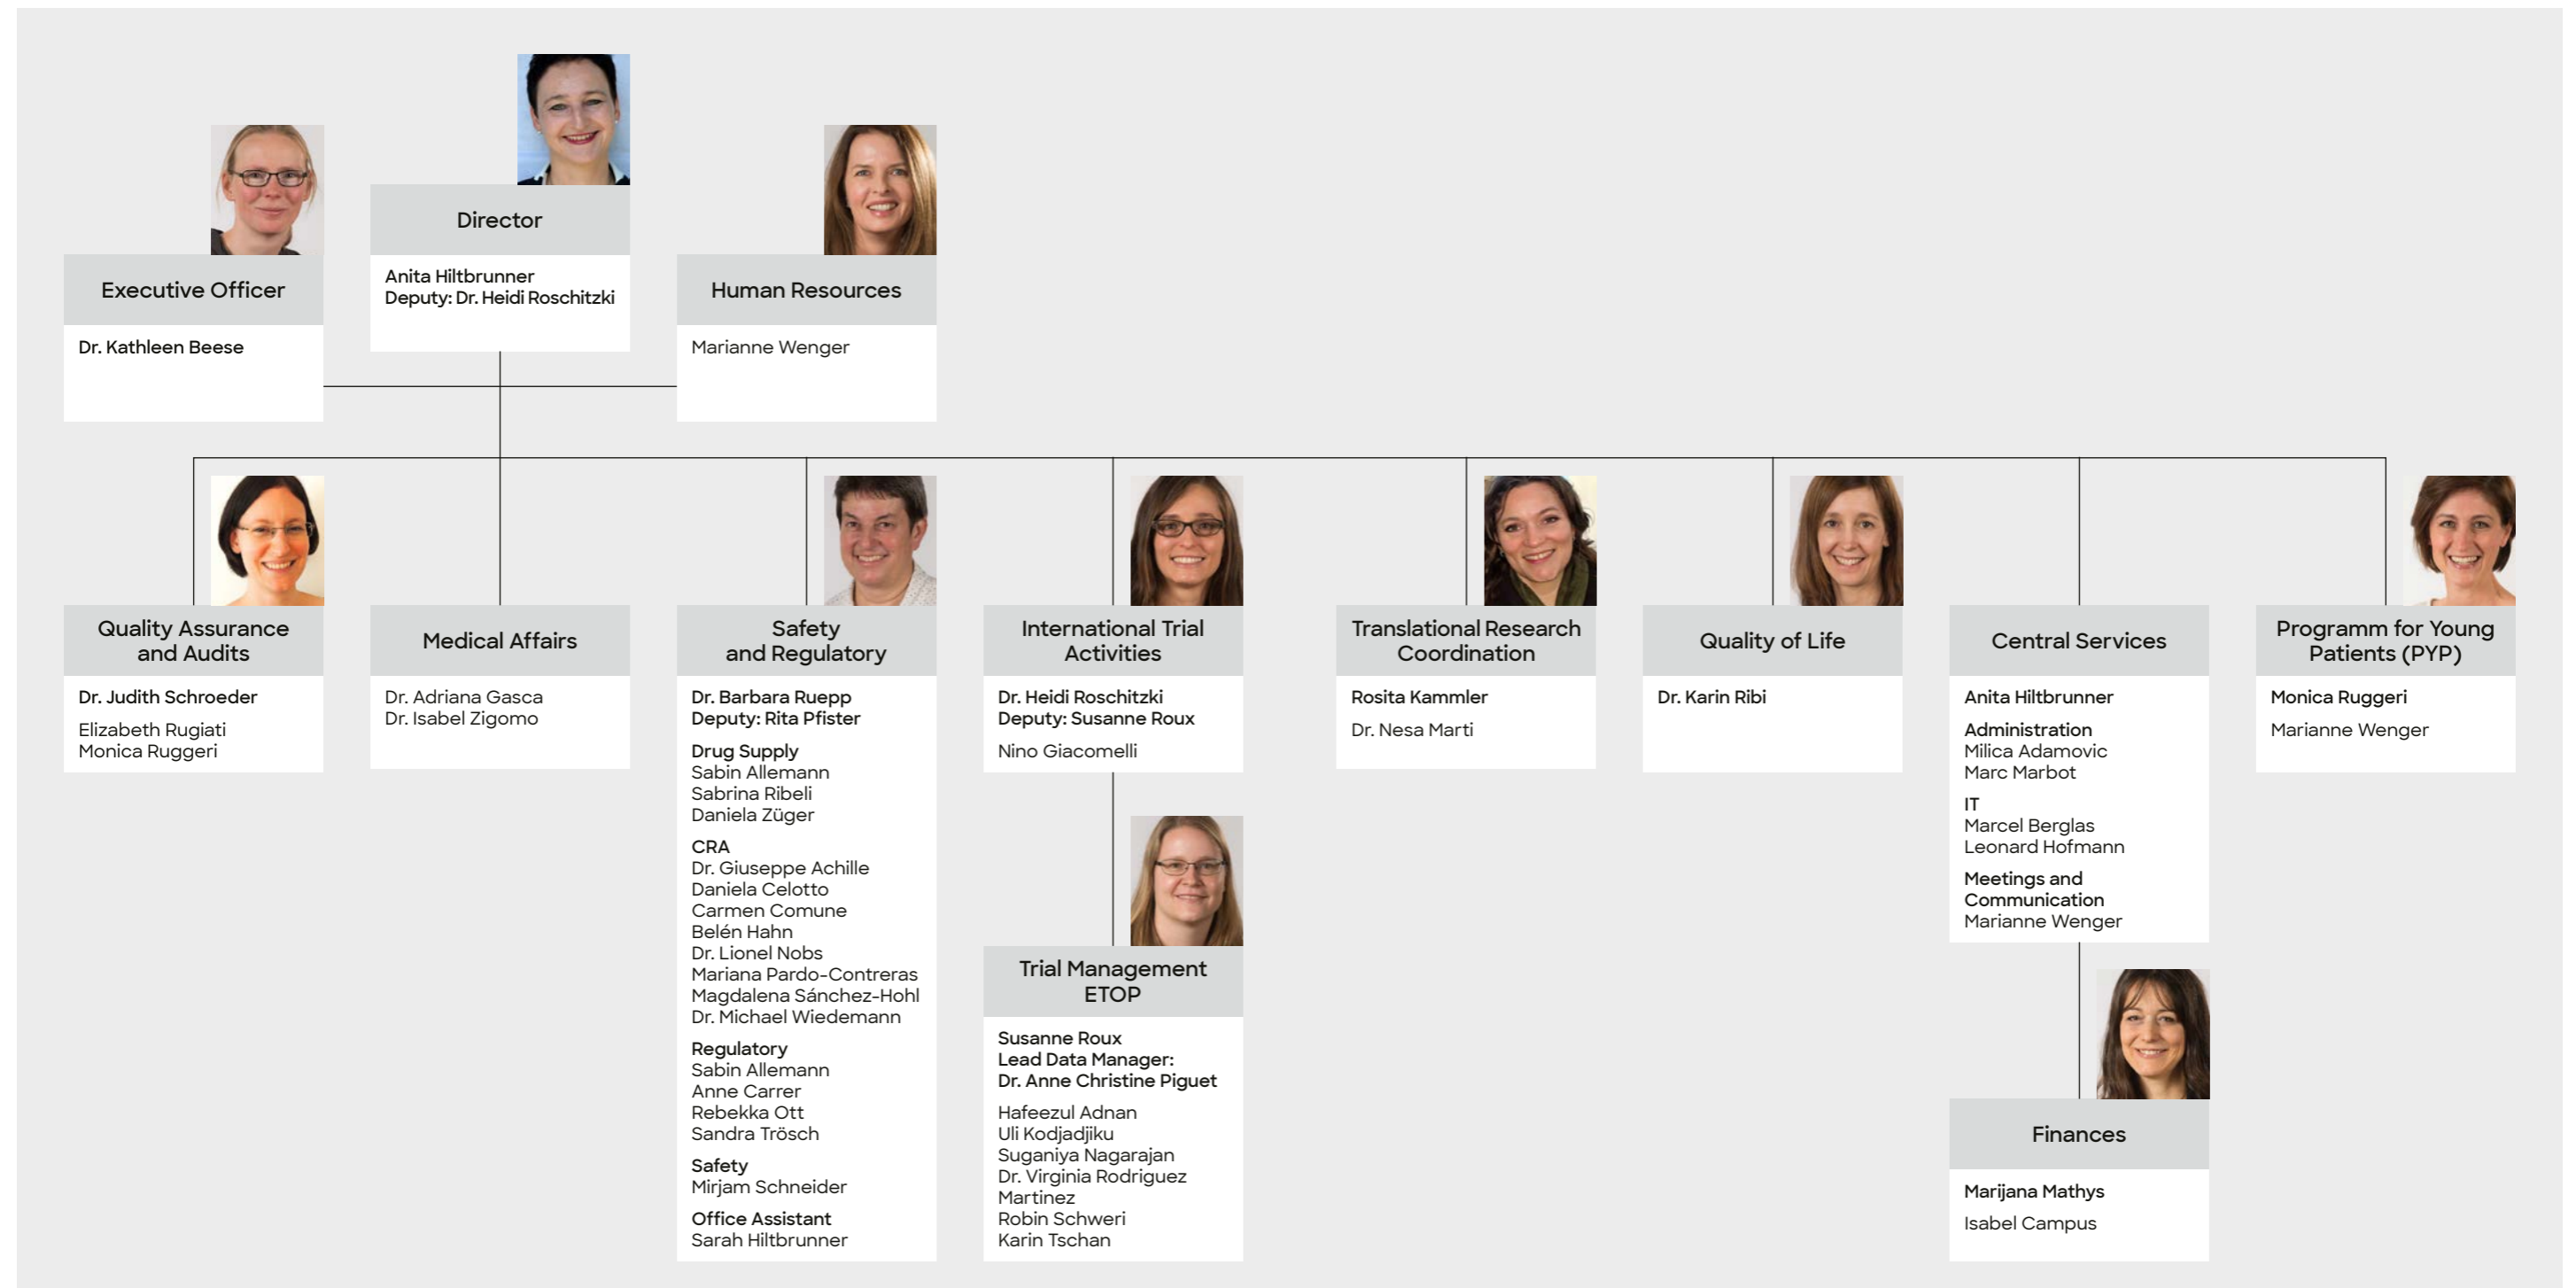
Director

Anita Hiltbrunner
Deputy: Dr. Heidi Roschitzki

Executive Officer

Dr. Kathleen Beese

Human Resources

Marianne Wenger

Quality Assurance and Audits

Dr. Judith Schroeder

Elizabeth Rugiati
Monica Ruggeri

Medical Affairs

Dr. Adriana Gasca
Dr. Isabel Zigomo

Safety and Regulatory

Dr. Barbara Ruepp
Deputy: Rita Pfister

Drug Supply
Sabin Allemann
Sabrina Ribeli
Daniela Züger

CRA
Dr. Giuseppe Achille
Daniela Celotto
Carmen Comune
Belén Hahn
Dr. Lionel Nobs
Mariana Pardo-Contreras
Magdalena Sánchez-Hohl
Dr. Michael Wiedemann

Regulatory
Sabin Allemann
Anne Carrer
Rebekka Ott
Sandra Trösch

Safety
Mirjam Schneider

Office Assistant
Sarah Hiltbrunner

International Trial Activities

Dr. Heidi Roschitzki
Deputy: Susanne Roux

Nino Giacomelli

Trial Management ETOP

Susanne Roux
Lead Data Manager:
Dr. Anne Christine Piguet

Hafeezul Adnan
Uli Kodjadjiku
Suganiya Nagarajan
Dr. Virginia Rodriguez Martinez
Robin Schweri
Karin Tschan

Translational Research Coordination

Rosita Kammler

Dr. Nesa Marti

Quality of Life

Dr. Karin Ribi

Central Services

Anita Hiltbrunner

Administration
Milica Adamovic
Marc Marbot

IT
Marcel Berglas
Leonard Hofmann

Meetings and Communication
Marianne Wenger

Finances

Marijana Mathys

Isabel Campus

Programm for Young Patients (PYP)

Monica Ruggeri

Marianne Wenger